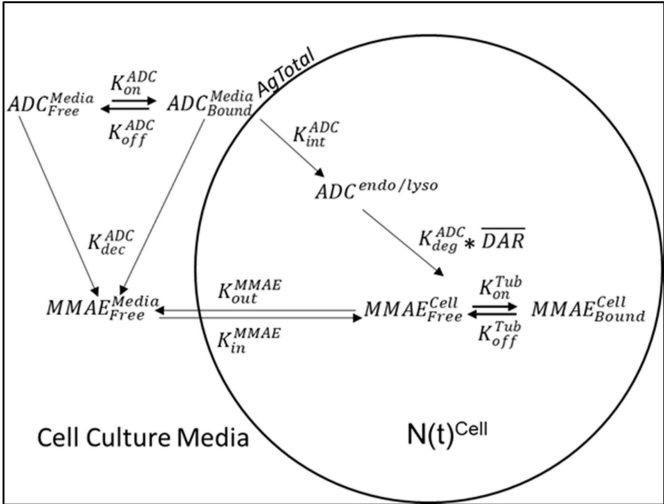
$ADC_{Free}^{Media}$ $K_{on}^{ADC}$ $K_{off}^{ADC}$ $ADC_{Bound}^{Media}$

AgTotal

$K_{int}^{ADC}$

$ADC^{endo/lyso}$

$K_{dec}^{ADC}$

$K_{deg}^{ADC} * \overline{DAR}$

$MMAE_{Free}^{Media}$ $K_{out}^{MMAE}$ $K_{in}^{MMAE}$ $MMAE_{Free}^{Cell}$ $K_{on}^{Tub}$ $K_{off}^{Tub}$ $MMAE_{Bound}^{Cell}$

Cell Culture Media

N(t)$^{Cell}$